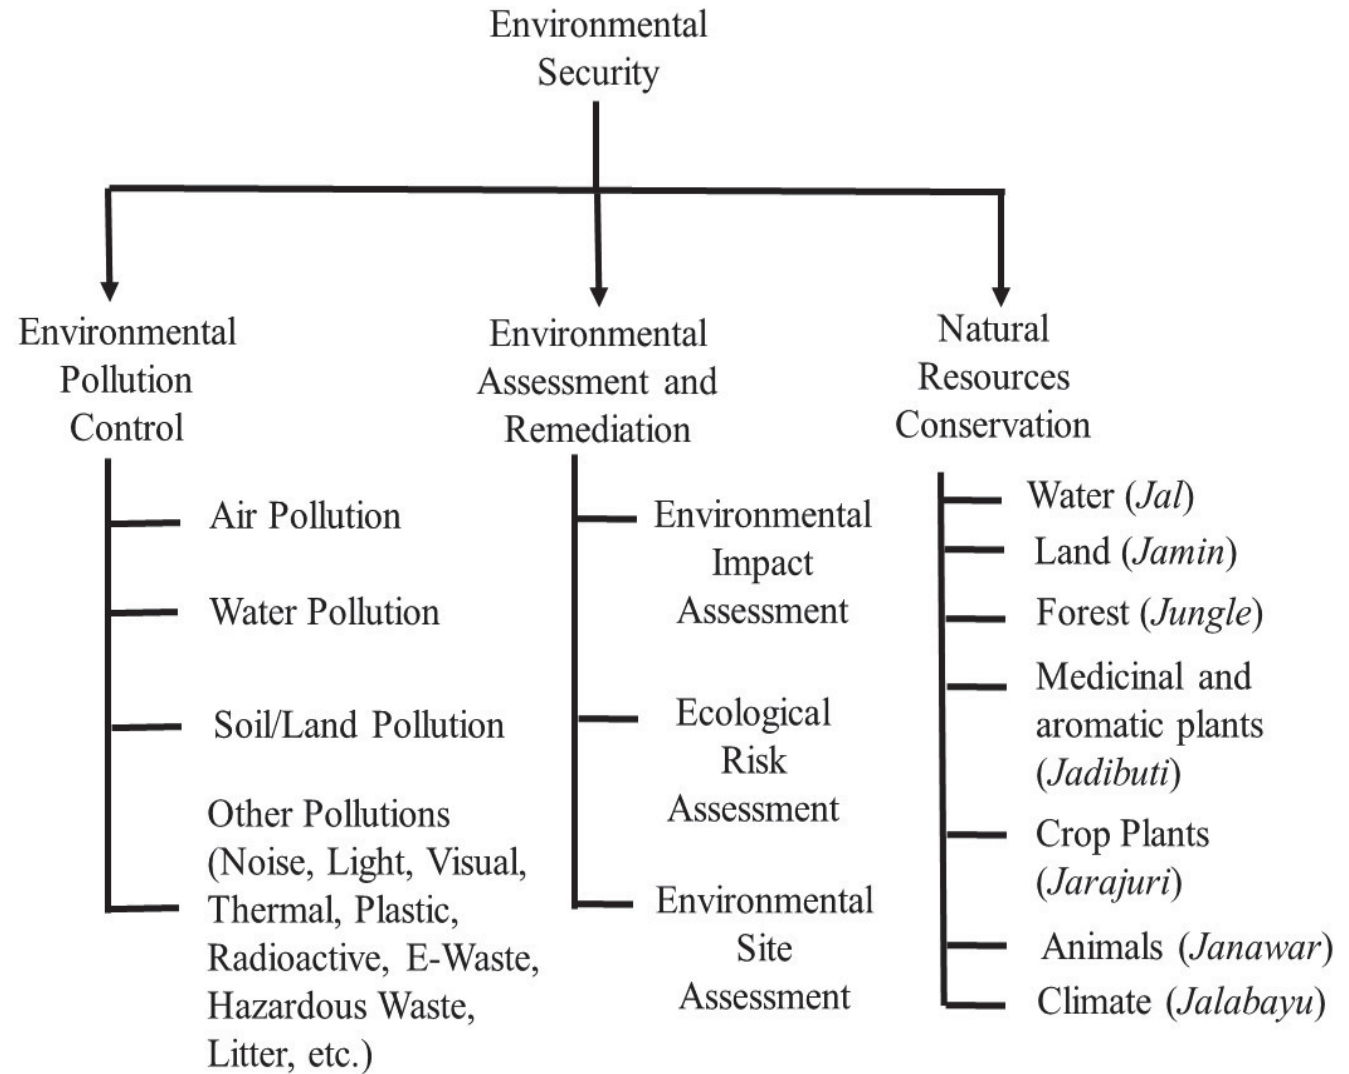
Environmental Security

Environmental Pollution Control

Air Pollution

Water Pollution

Soil/Land Pollution

Other Pollutions (Noise, Light, Visual, Thermal, Plastic, Radioactive, E-Waste, Hazardous Waste, Litter, etc.)

Environmental Assessment and Remediation

Environmental Impact Assessment

Ecological Risk Assessment

Environmental Site Assessment

Natural Resources Conservation

Water (*Jal*)

Land (*Jamin*)

Forest (*Jungle*)

Medicinal and aromatic plants (*Jadibuti*)

Crop Plants (*Jarajuri*)

Animals (*Janawar*)

Climate (*Jalabayu*)